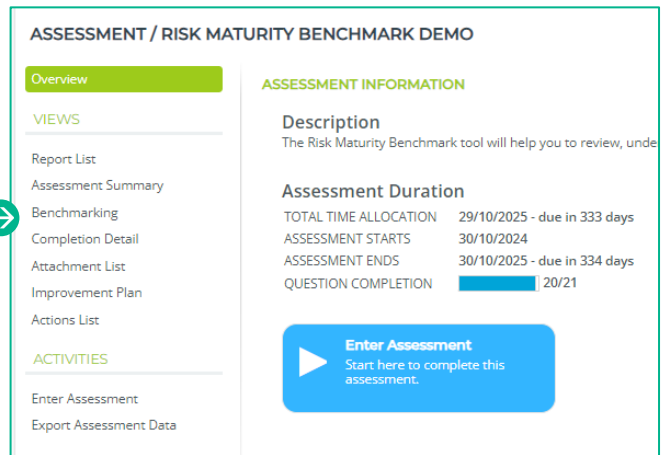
ASSESSMENT / RISK MATURITY BENCHMARK DEMO

Overview

VIEWS

Report List
Assessment Summary
Benchmarking
Completion Detail
Attachment List
Improvement Plan
Actions List

ACTIVITIES

Enter Assessment
Export Assessment Data

ASSESSMENT INFORMATION

Description
The Risk Maturity Benchmark tool will help you to review, unde

Assessment Duration

| TOTAL TIME ALLOCATION | 29/10/2025 - due in 333 days |
|---|---|
| ASSESSMENT STARTS | 30/10/2024 |
| ASSESSMENT ENDS | 30/10/2025 - due in 334 days |
| QUESTION COMPLETION | 20/21 |

Enter Assessment
Start here to complete this assessment.